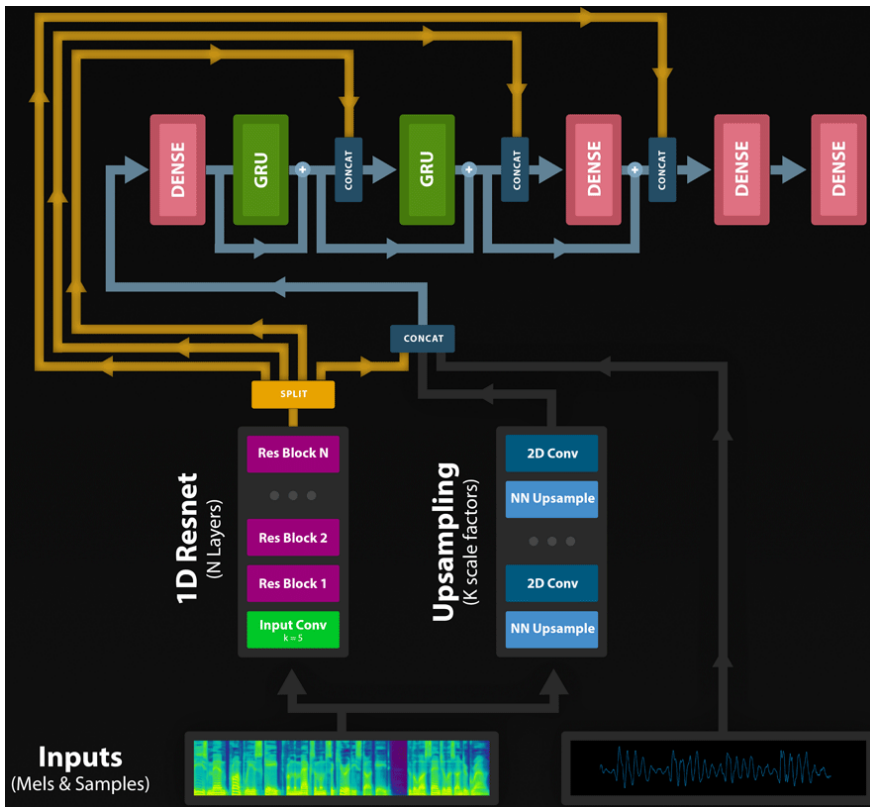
DENSE

GRU

CONCAT

GRU

CONCAT

DENSE

CONCAT

DENSE

DENSE

CONCAT

SPLIT

1D Resnet
(N Layers)

Res Block N

Res Block 2

Res Block 1

Input Conv
k = 5

Upsampling
(K scale factors)

2D Conv

NN Upsample

2D Conv

NN Upsample

Inputs
(Mels & Samples)